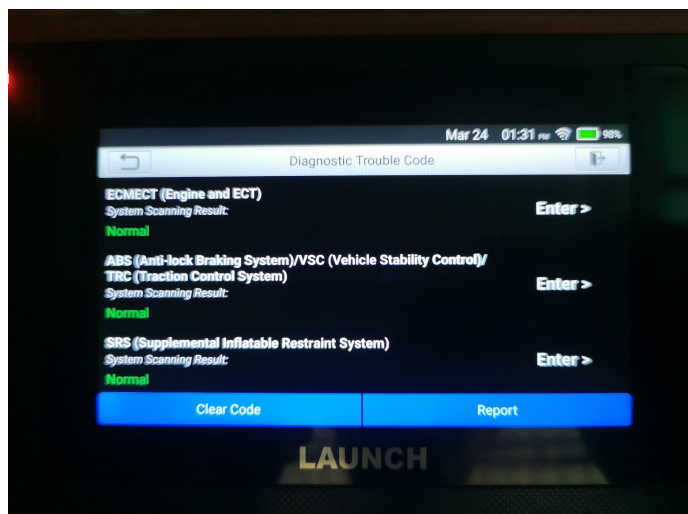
Mar 24 01:31 PM 98%

Diagnostic Trouble Code

ECMECT (Engine and ECT)
System Scanning Result:
Normal
Enter >

ABS (Anti-lock Braking System)/VSC (Vehicle Stability Control)/ TRC (Traction Control System)
System Scanning Result:
Normal
Enter >

SRS (Supplemental Inflatable Restraint System)
System Scanning Result:
Normal
Enter >

Clear Code
Report

LAUNCH